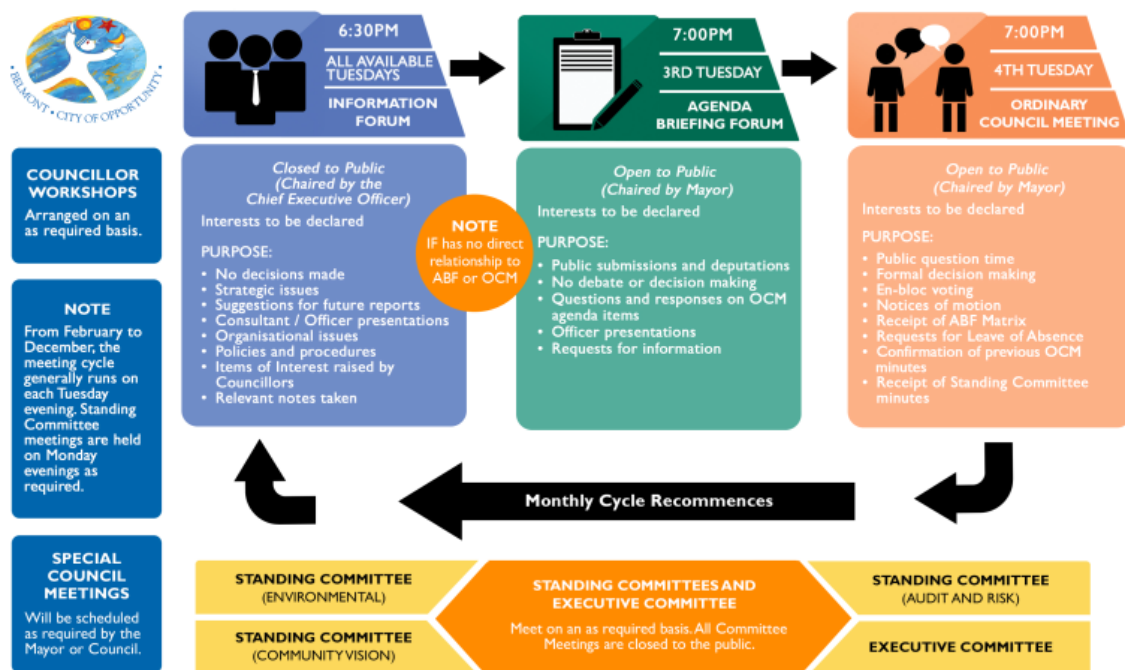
BELMONT · CITY OF OPPORTUNITY

6:30PM
ALL AVAILABLE TUESDAYS
INFORMATION FORUM

7:00PM
3RD TUESDAY
AGENDA BRIEFING FORUM

7:00PM
4TH TUESDAY
ORDINARY COUNCIL MEETING

COUNCILLOR WORKSHOPS
Arranged on an as required basis.

NOTE
From February to December, the meeting cycle generally runs on each Tuesday evening. Standing Committee meetings are held on Monday evenings as required.

SPECIAL COUNCIL MEETINGS
Will be scheduled as required by the Mayor or Council.

Closed to Public
(Chaired by the Chief Executive Officer)
Interests to be declared

PURPOSE:
• No decisions made
• Strategic issues
• Suggestions for future reports
• Consultant / Officer presentations
• Organisational issues
• Policies and procedures
• Items of Interest raised by Councillors
• Relevant notes taken

NOTE
IF has no direct relationship to ABF or OCM

Open to Public
(Chaired by Mayor)
Interests to be declared

PURPOSE:
• Public submissions and deputations
• No debate or decision making
• Questions and responses on OCM agenda items
• Officer presentations
• Requests for information

Open to Public
(Chaired by Mayor)
Interests to be declared

PURPOSE:
• Public question time
• Formal decision making
• En-bloc voting
• Notices of motion
• Receipt of ABF Matrix
• Requests for Leave of Absence
• Confirmation of previous OCM minutes
• Receipt of Standing Committee minutes

Monthly Cycle Recommences

STANDING COMMITTEE
(ENVIRONMENTAL)

STANDING COMMITTEE
(COMMUNITY VISION)

STANDING COMMITTEES AND EXECUTIVE COMMITTEE
Meet on an as required basis. All Committee Meetings are closed to the public.

STANDING COMMITTEE
(AUDIT AND RISK)

EXECUTIVE COMMITTEE